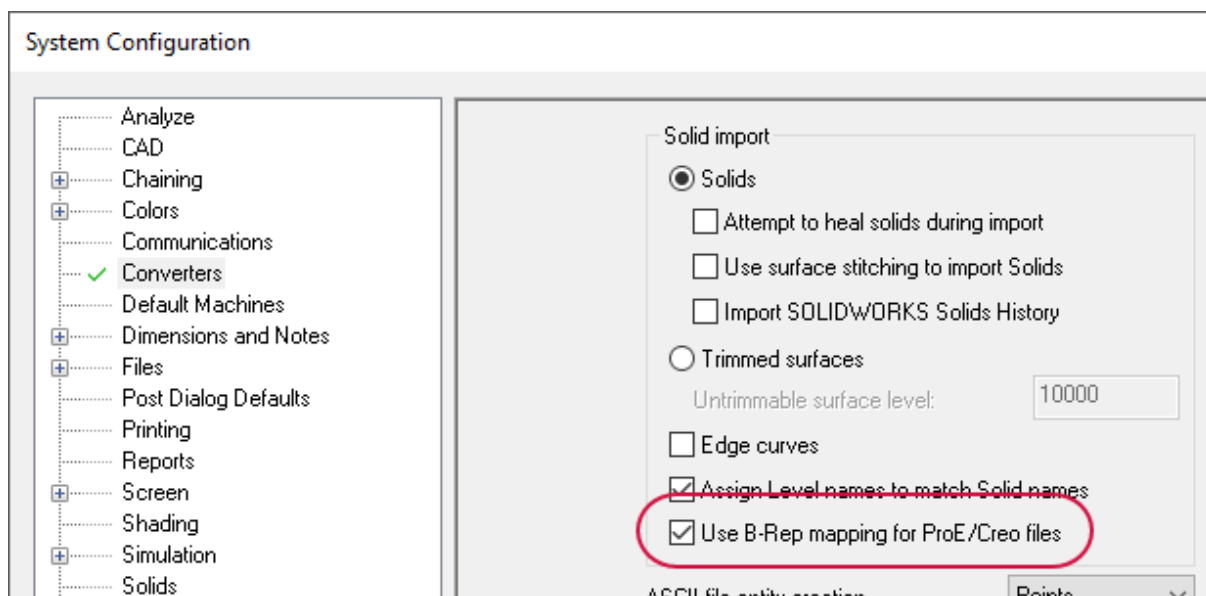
System Configuration

Analyze
CAD
Chaining
Colors
Communications
Converters
Default Machines
Dimensions and Notes
Files
Post Dialog Defaults
Printing
Reports
Screen
Shading
Simulation
Solids

Solid import
Solids
Attempt to heal solids during import
Use surface stitching to import Solids
Import SOLIDWORKS Solids History
Trimmed surfaces
Untrimmable surface level: 10000
Edge curves
Assign Level names to match Solid names
Use B-Rep mapping for ProE/Creo files
ASCII file entity creation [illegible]
Points